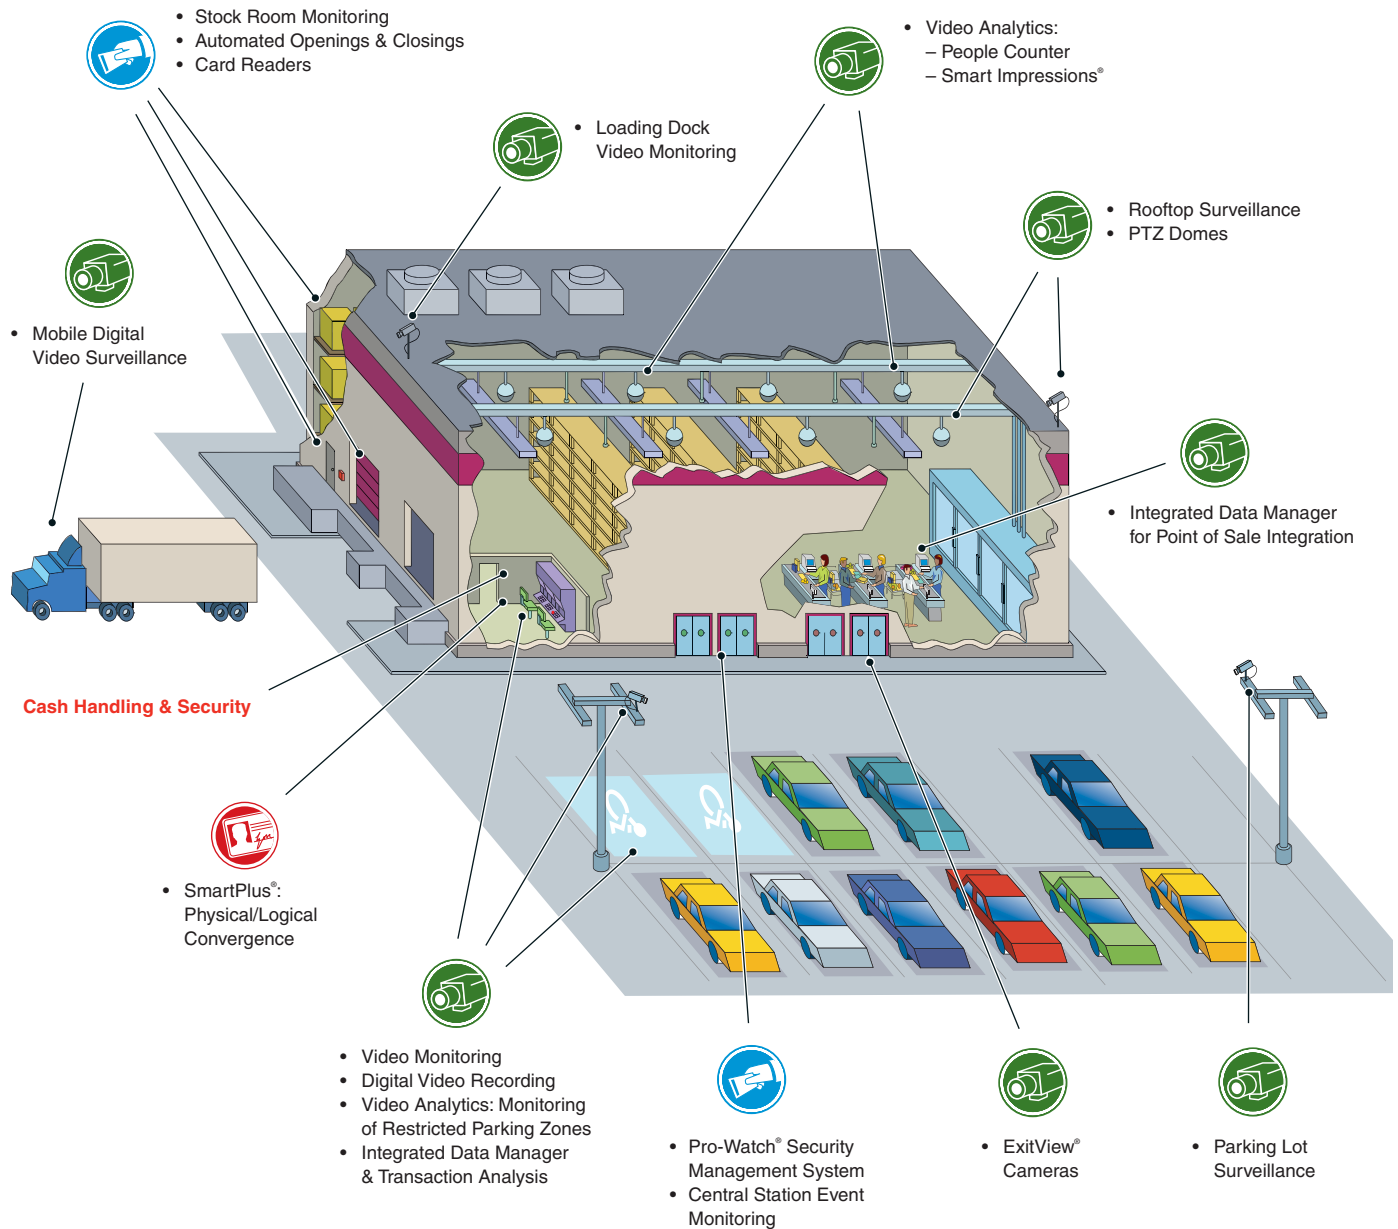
• Stock Room Monitoring
• Automated Openings & Closings
• Card Readers

• Video Analytics:
– People Counter
– Smart Impressions®

• Loading Dock Video Monitoring

• Rooftop Surveillance
• PTZ Domes

• Mobile Digital Video Surveillance

• Integrated Data Manager for Point of Sale Integration

Cash Handling & Security

• SmartPlus®: Physical/Logical Convergence

• Video Monitoring
• Digital Video Recording
• Video Analytics: Monitoring of Restricted Parking Zones
• Integrated Data Manager & Transaction Analysis

• Pro-Watch® Security Management System
• Central Station Event Monitoring

• ExitView® Cameras

• Parking Lot Surveillance